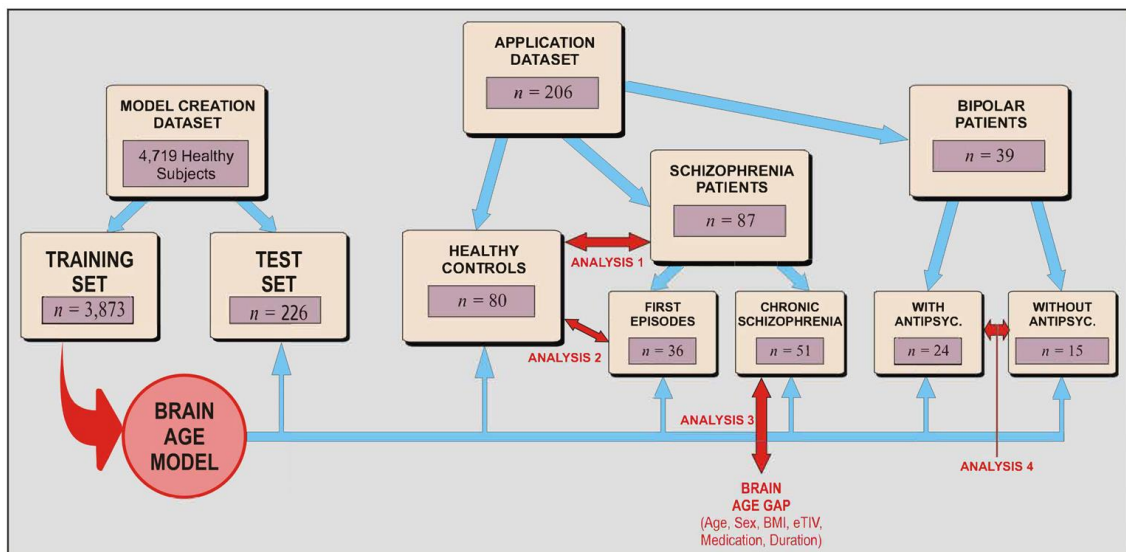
MODEL CREATION DATASET

4,719 Healthy Subjects

TRAINING SET

$n = 3,873$

TEST SET

$n = 226$

BRAIN AGE MODEL

APPLICATION DATASET

$n = 206$

HEALTHY CONTROLS

$n = 80$

SCHIZOPHRENIA PATIENTS

$n = 87$

ANALYSIS 1

ANALYSIS 2

FIRST EPISODES

$n = 36$

CHRONIC SCHIZOPHRENIA

$n = 51$

ANALYSIS 3

BRAIN AGE GAP
(Age, Sex, BMI, eTIV, Medication, Duration)

BIPOLAR PATIENTS

$n = 39$

WITH ANTIPSYC.

$n = 24$

WITHOUT ANTIPSYC.

$n = 15$

ANALYSIS 4